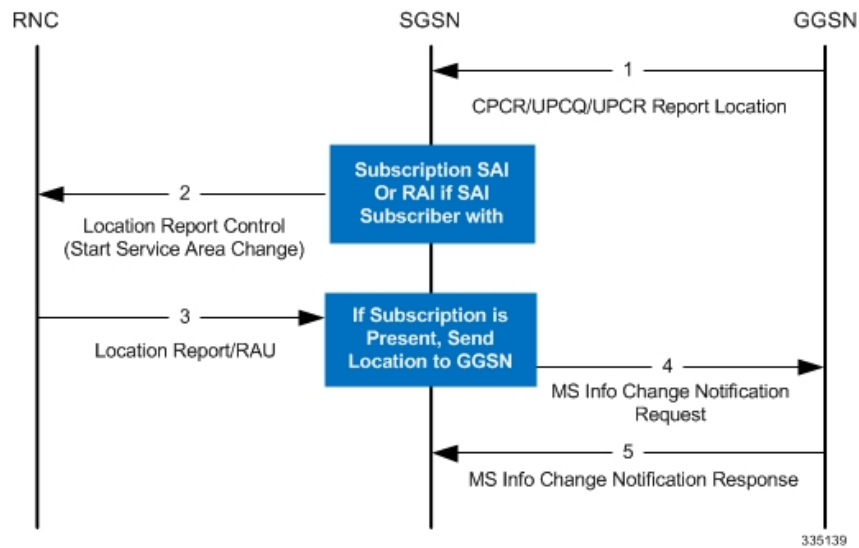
RNC

SGSN

GGSN

1

CPCR/UPCQ/UPCR Report Location

2

Subscription SAI Or RAI if SAI Subscriber with

Location Report Control (Start Service Area Change)

3

If Subscription is Present, Send Location to GGSN

Location Report/RAU

4

MS Info Change Notification Request

5

MS Info Change Notification Response

335139